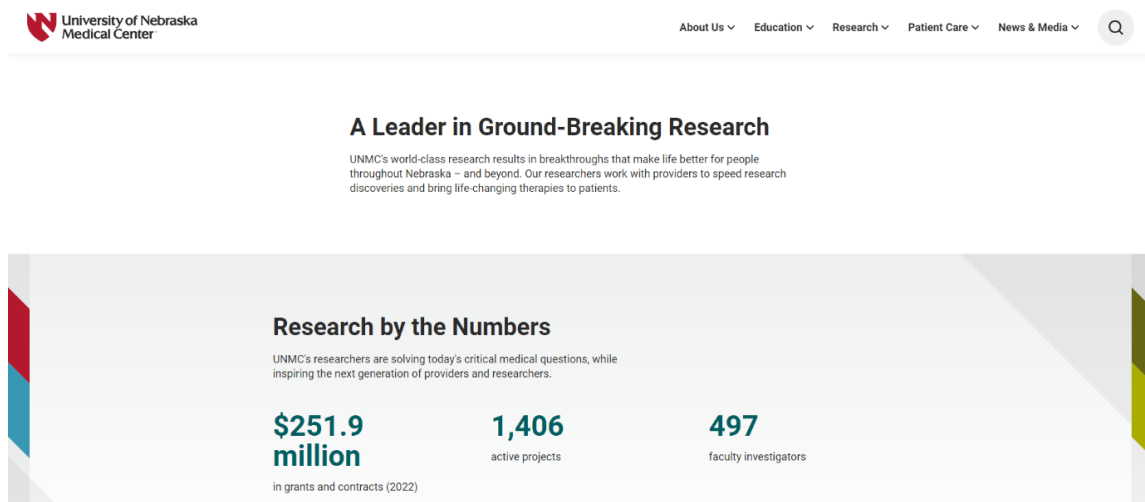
University of Nebraska Medical Center

About Us Education Research Patient Care News & Media

A Leader in Ground-Breaking Research

UNMC's world-class research results in breakthroughs that make life better for people throughout Nebraska – and beyond. Our researchers work with providers to speed research discoveries and bring life-changing therapies to patients.

Research by the Numbers

UNMC's researchers are solving today's critical medical questions, while inspiring the next generation of providers and researchers.

$251.9 million

in grants and contracts (2022)

1,406

active projects

497

faculty investigators